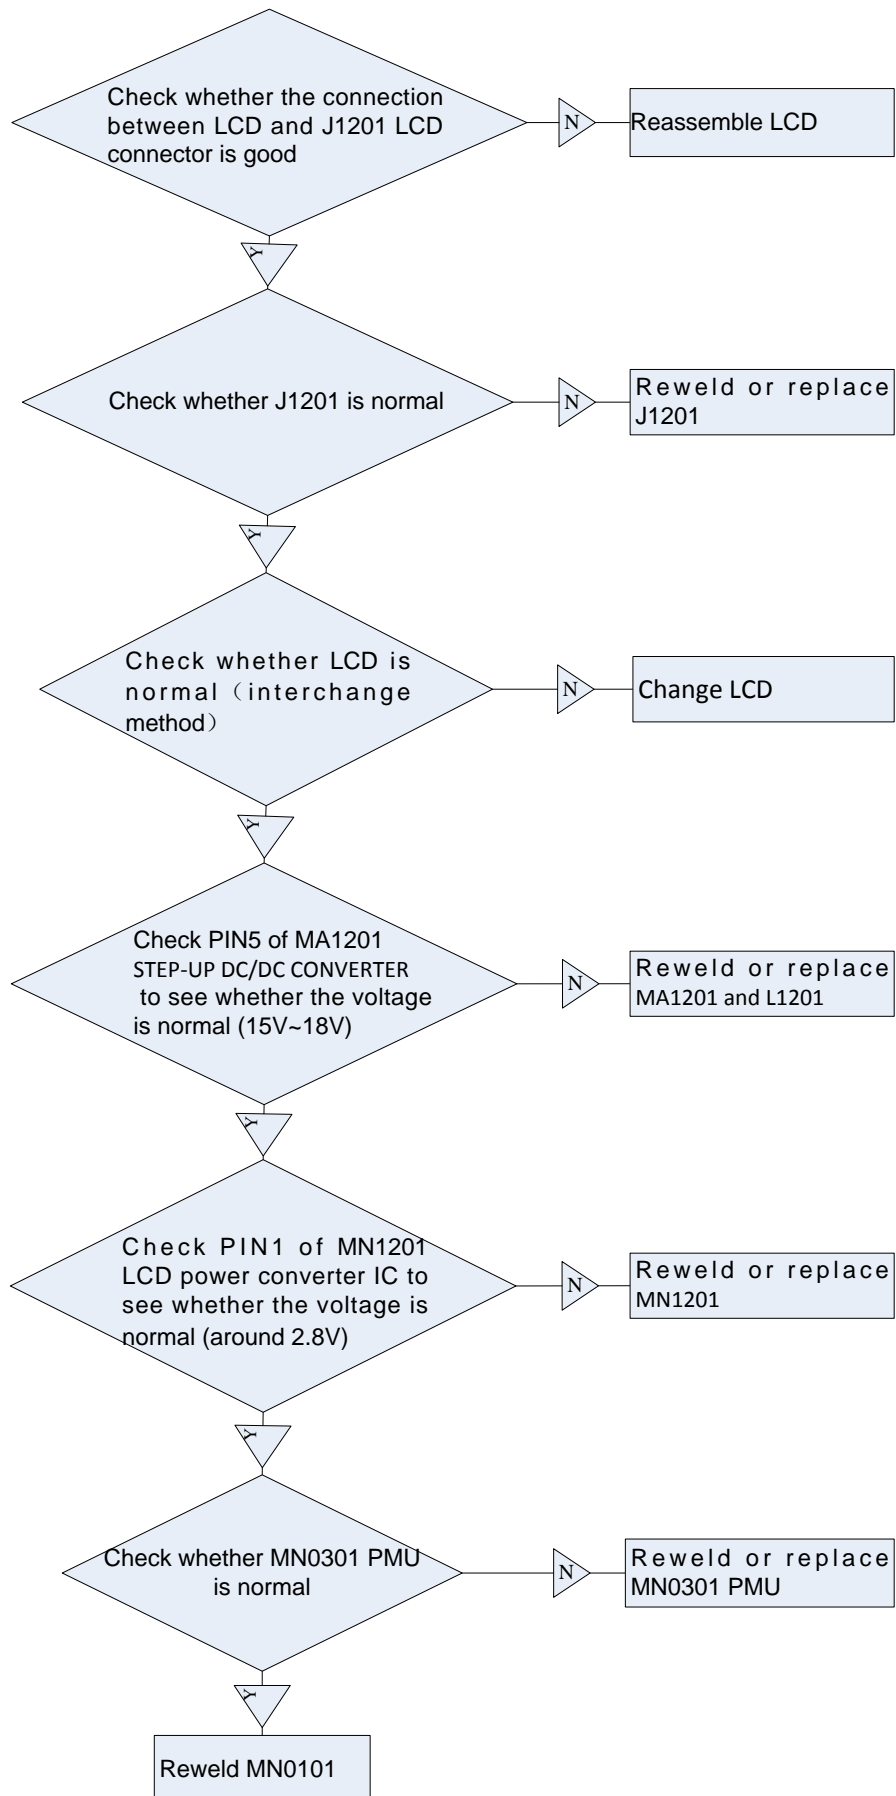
Check whether the connection between LCD and J1201 LCD connector is good

N

Reassemble LCD

Y

Check whether J1201 is normal

N

Reweld or replace J1201

Y

Check whether LCD is normal（interchange method）

N

Change LCD

Y

Check PIN5 of MA1201 STEP-UP DC/DC CONVERTER to see whether the voltage is normal (15V~18V)

N

Reweld or replace MA1201 and L1201

Y

Check PIN1 of MN1201 LCD power converter IC to see whether the voltage is normal (around 2.8V)

N

Reweld or replace MN1201

Y

Check whether MN0301 PMU is normal

N

Reweld or replace MN0301 PMU

Y

Reweld MN0101